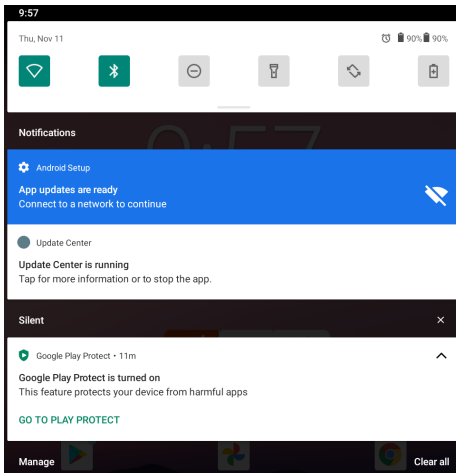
9:57

Thu, Nov 11

90% 90%

Notifications

Android Setup

App updates are ready
Connect to a network to continue

Update Center

Update Center is running
Tap for more information or to stop the app.

Silent

Google Play Protect • 11m

Google Play Protect is turned on
This feature protects your device from harmful apps

GO TO PLAY PROTECT

Manage

Clear all